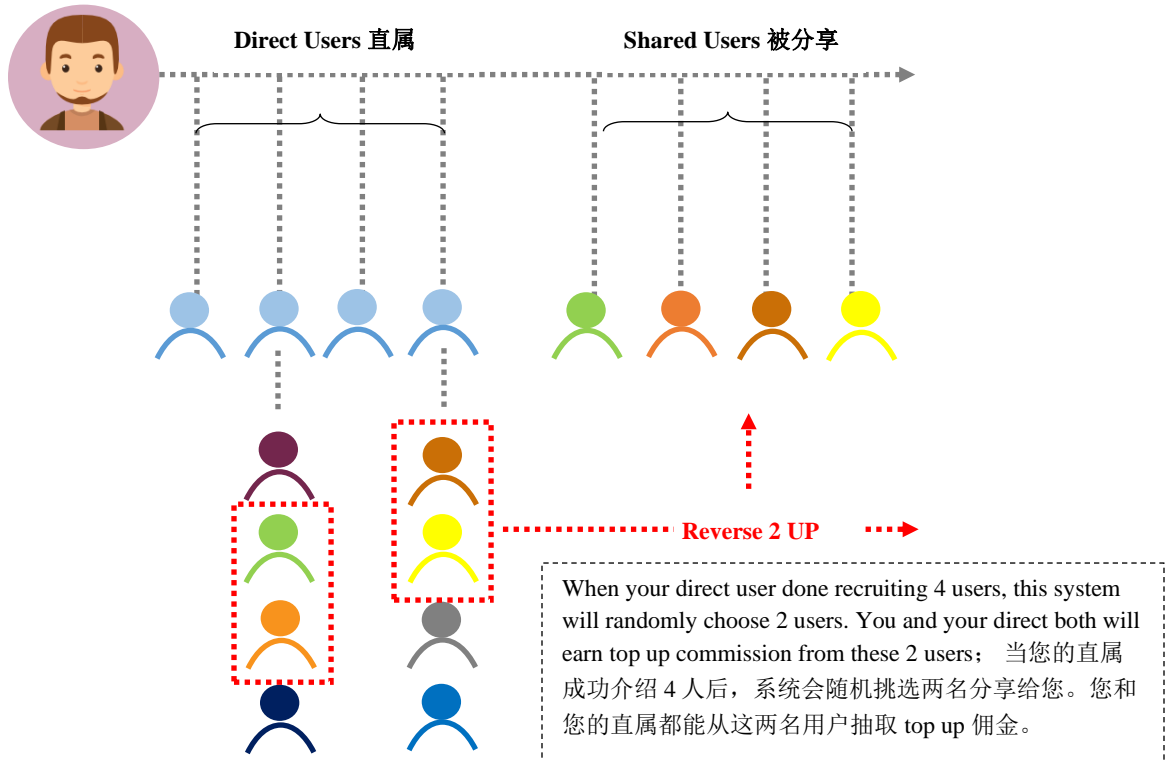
Direct Users 直属

Shared Users 被分享

Reverse 2 UP

When your direct user done recruiting 4 users, this system will randomly choose 2 users. You and your direct both will earn top up commission from these 2 users； 当您的直属成功介绍 4 人后，系统会随机挑选两名分享给您。您和您的直属都能从这两名用户抽取 top up 佣金。